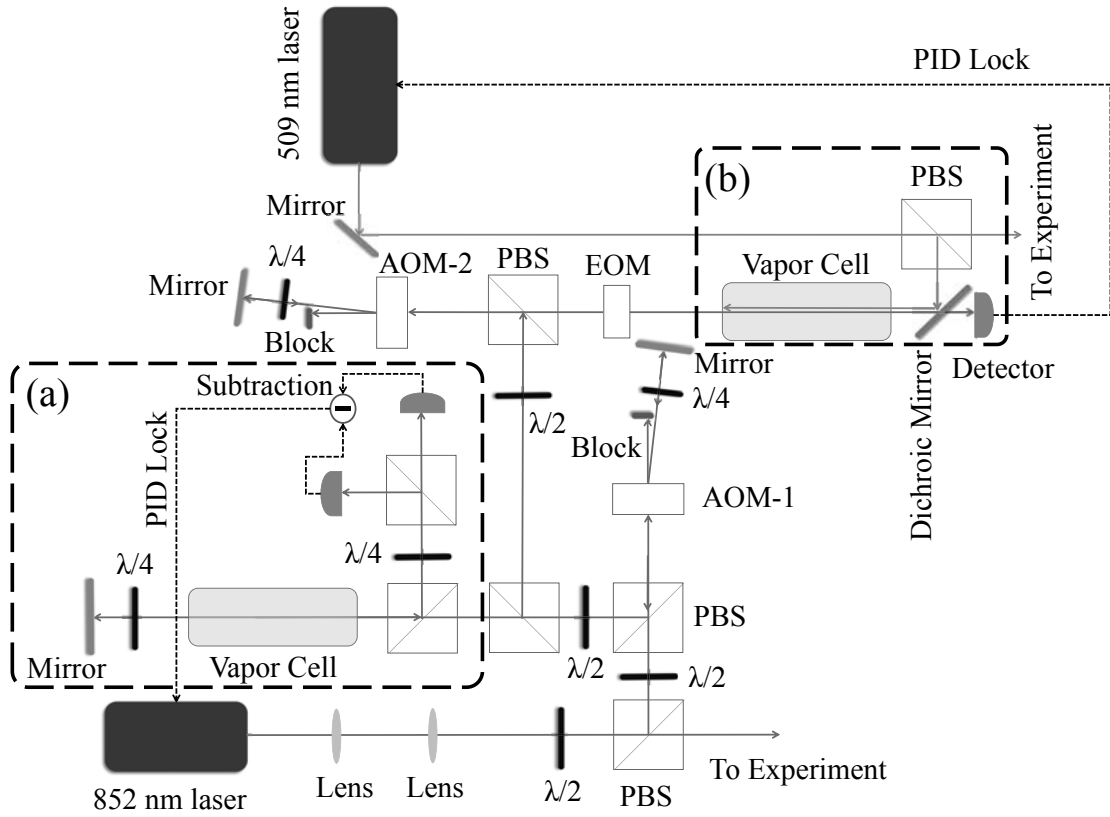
509 nm laser

PID Lock

To Experiment

(b)

PBS

Mirror

$\lambda/4$

Mirror

AOM-2

PBS

EOM

Vapor Cell

Block

Mirror

Detector

Dichroic Mirror

(a)

Subtraction

PID Lock

$\lambda/2$

$\lambda/4$

Block

AOM-1

$\lambda/4$

$\lambda/4$

PBS

Mirror

Vapor Cell

$\lambda/2$

$\lambda/2$

852 nm laser

Lens

Lens

$\lambda/2$

PBS

To Experiment